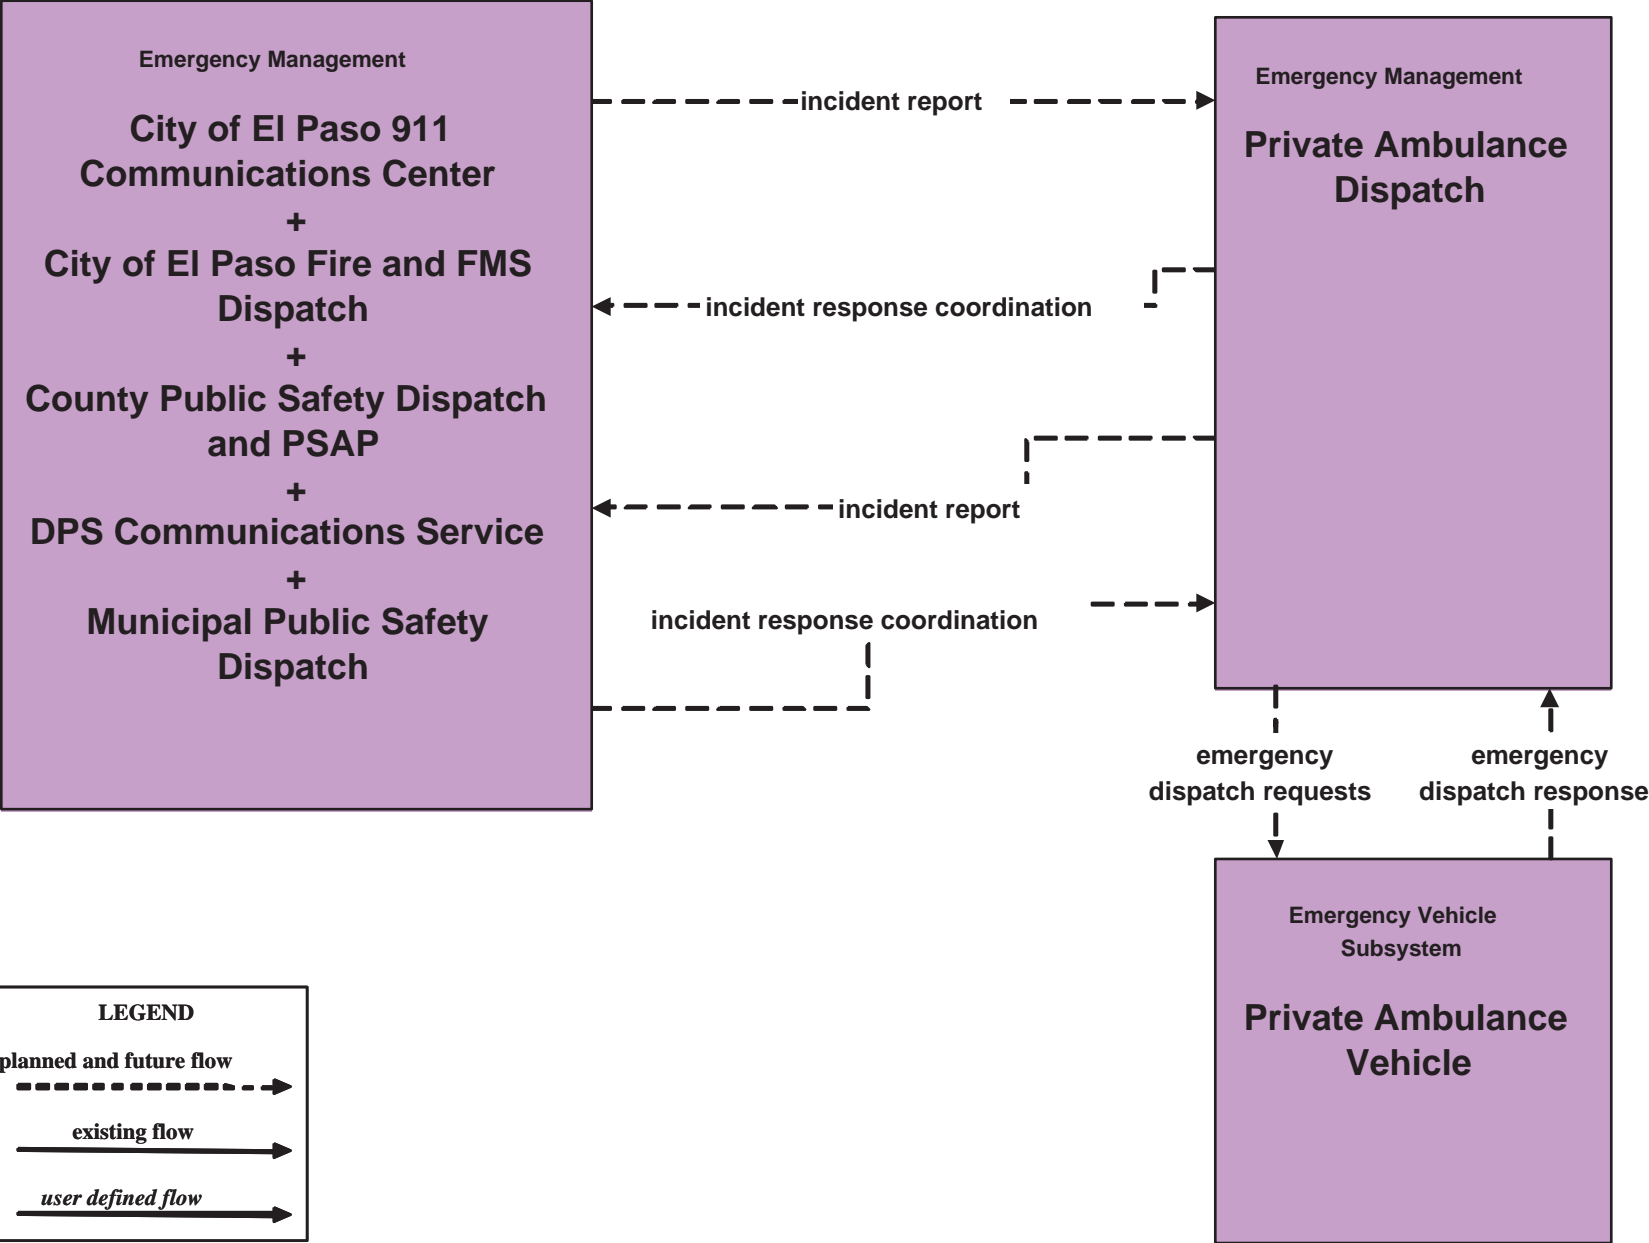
Emergency Management

City of El Paso 911 Communications Center
+
City of El Paso Fire and FMS Dispatch
+
County Public Safety Dispatch and PSAP
+
DPS Communications Service
+
Municipal Public Safety Dispatch

incident report

incident response coordination

incident report

incident response coordination

Emergency Management

Private Ambulance Dispatch

emergency dispatch requests

emergency dispatch response

Emergency Vehicle Subsystem

Private Ambulance Vehicle

LEGEND

planned and future flow

existing flow

user defined flow